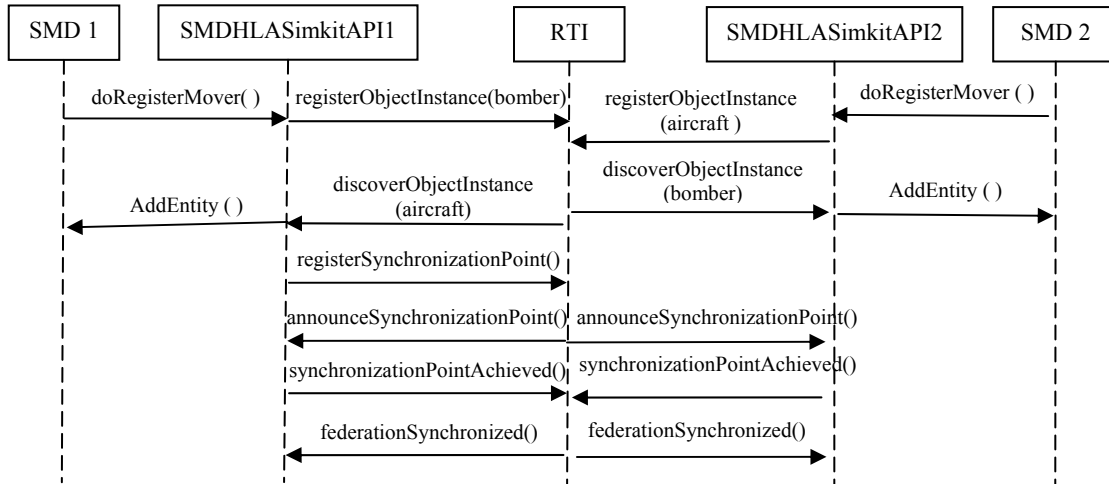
SMD 1

SMDHLASimkitAPI1

RTI

SMDHLASimkitAPI2

SMD 2

doRegisterMover( )

registerObjectInstance(bomber)

registerObjectInstance (aircraft )

doRegisterMover ( )

AddEntity ( )

discoverObjectInstance (aircraft)

discoverObjectInstance (bomber)

AddEntity ( )

registerSynchronizationPoint()

announceSynchronizationPoint()

announceSynchronizationPoint()

synchronizationPointAchieved()

synchronizationPointAchieved()

federationSynchronized()

federationSynchronized()